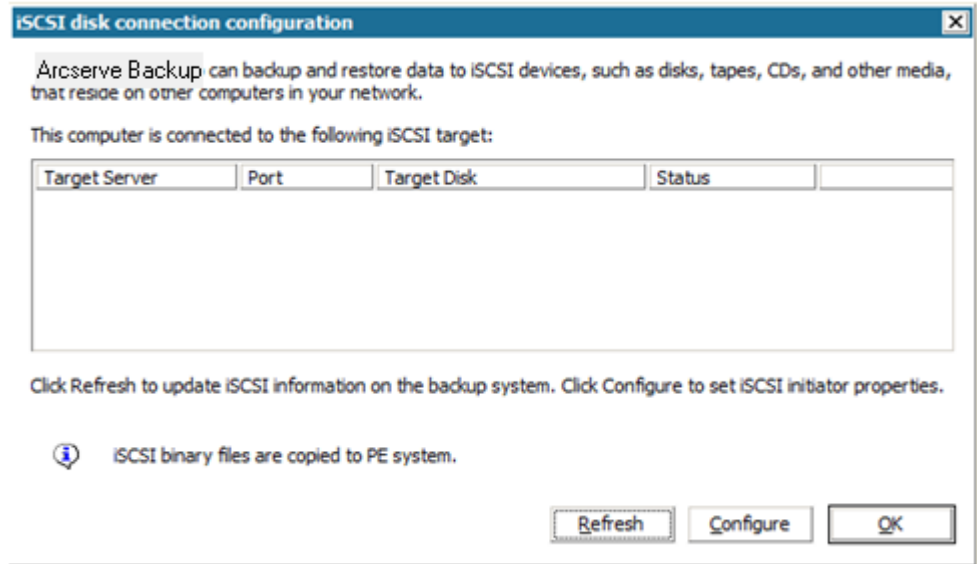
iSCSI disk connection configuration

Arcserve Backup can backup and restore data to iSCSI devices, such as disks, tapes, CDs, and other media, that reside on other computers in your network.

This computer is connected to the following iSCSI target:

| Target Server | Port | Target Disk | Status | |
|---|---|---|---|---|

Click Refresh to update iSCSI information on the backup system. Click Configure to set iSCSI initiator properties.

iSCSI binary files are copied to PE system.

Refresh Configure OK